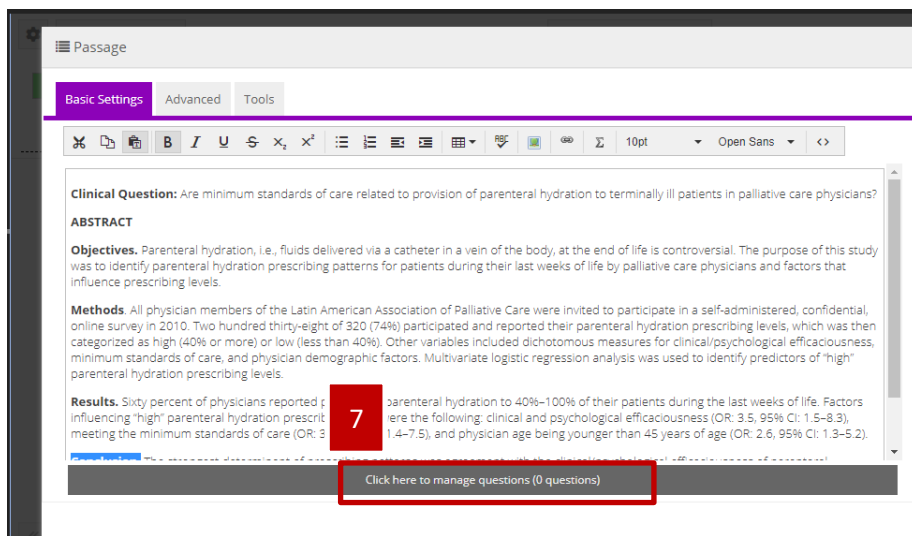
Passage

Basic Settings Advanced Tools

10pt Open Sans

**Clinical Question:** Are minimum standards of care related to provision of parenteral hydration to terminally ill patients in palliative care physicians?

**ABSTRACT**

**Objectives.** Parenteral hydration, i.e., fluids delivered via a catheter in a vein of the body, at the end of life is controversial. The purpose of this study was to identify parenteral hydration prescribing patterns for patients during their last weeks of life by palliative care physicians and factors that influence prescribing levels.

**Methods**. All physician members of the Latin American Association of Palliative Care were invited to participate in a self-administered, confidential, online survey in 2010. Two hundred thirty-eight of 320 (74%) participated and reported their parenteral hydration prescribing levels, which was then categorized as high (40% or more) or low (less than 40%). Other variables included dichotomous measures for clinical/psychological efficaciousness, minimum standards of care, and physician demographic factors. Multivariate logistic regression analysis was used to identify predictors of "high" parenteral hydration prescribing levels.

**Results.** Sixty percent of physicians reported p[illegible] parenteral hydration to 40%–100% of their patients during the last weeks of life. Factors influencing "high" parenteral hydration prescrib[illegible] were the following: clinical and psychological efficaciousness (OR: 3.5, 95% CI: 1.5–8.3), meeting the minimum standards of care (OR: 3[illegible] 1.4–7.5), and physician age being younger than 45 years of age (OR: 2.6, 95% CI: 1.3–5.2).

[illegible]

7

Click here to manage questions (0 questions)